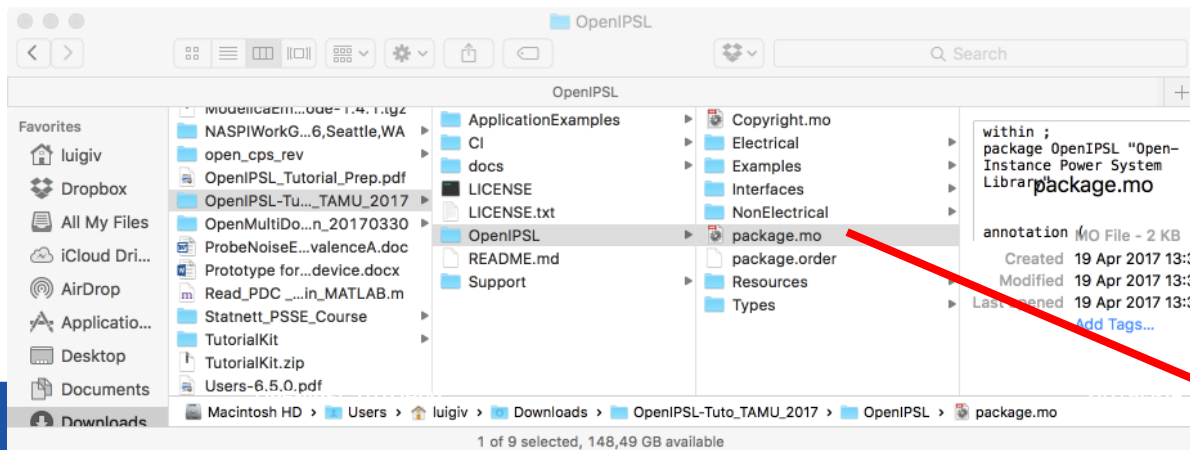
OpenIPSL

Search

OpenIPSL

Favorites
luigiv
Dropbox
All My Files
iCloud Dri...
AirDrop
Applicatio...
Desktop
Documents
Downloads

ModelicaEm...ode-1.4.1.tgz
NASPIWorkG...6,Seattle,WA
open_cps_rev
OpenIPSL_Tutorial_Prep.pdf
OpenIPSL-Tu..._TAMU_2017
OpenMultiDo...n_20170330
ProbeNoiseE...valenceA.doc
Prototype for...device.docx
Read_PDC_...in_MATLAB.m
Statnett_PSSE_Course
TutorialKit
TutorialKit.zip
Users-6.5.0.pdf

ApplicationExamples
CI
docs
LICENSE
LICENSE.txt
OpenIPSL
README.md
Support

Copyright.mo
Electrical
Examples
Interfaces
NonElectrical
package.mo
package.order
Resources
Types

within ;
package OpenIPSL "Open-Instance Power System Library"

annotation (

package.mo
MO File - 2 KB
Created 19 Apr 2017 13:3
Modified 19 Apr 2017 13:3
Last opened 19 Apr 2017 13:3
Add Tags...

Macintosh HD > Users > luigiv > Downloads > OpenIPSL-Tuto_TAMU_2017 > OpenIPSL > package.mo

1 of 9 selected, 148,49 GB available